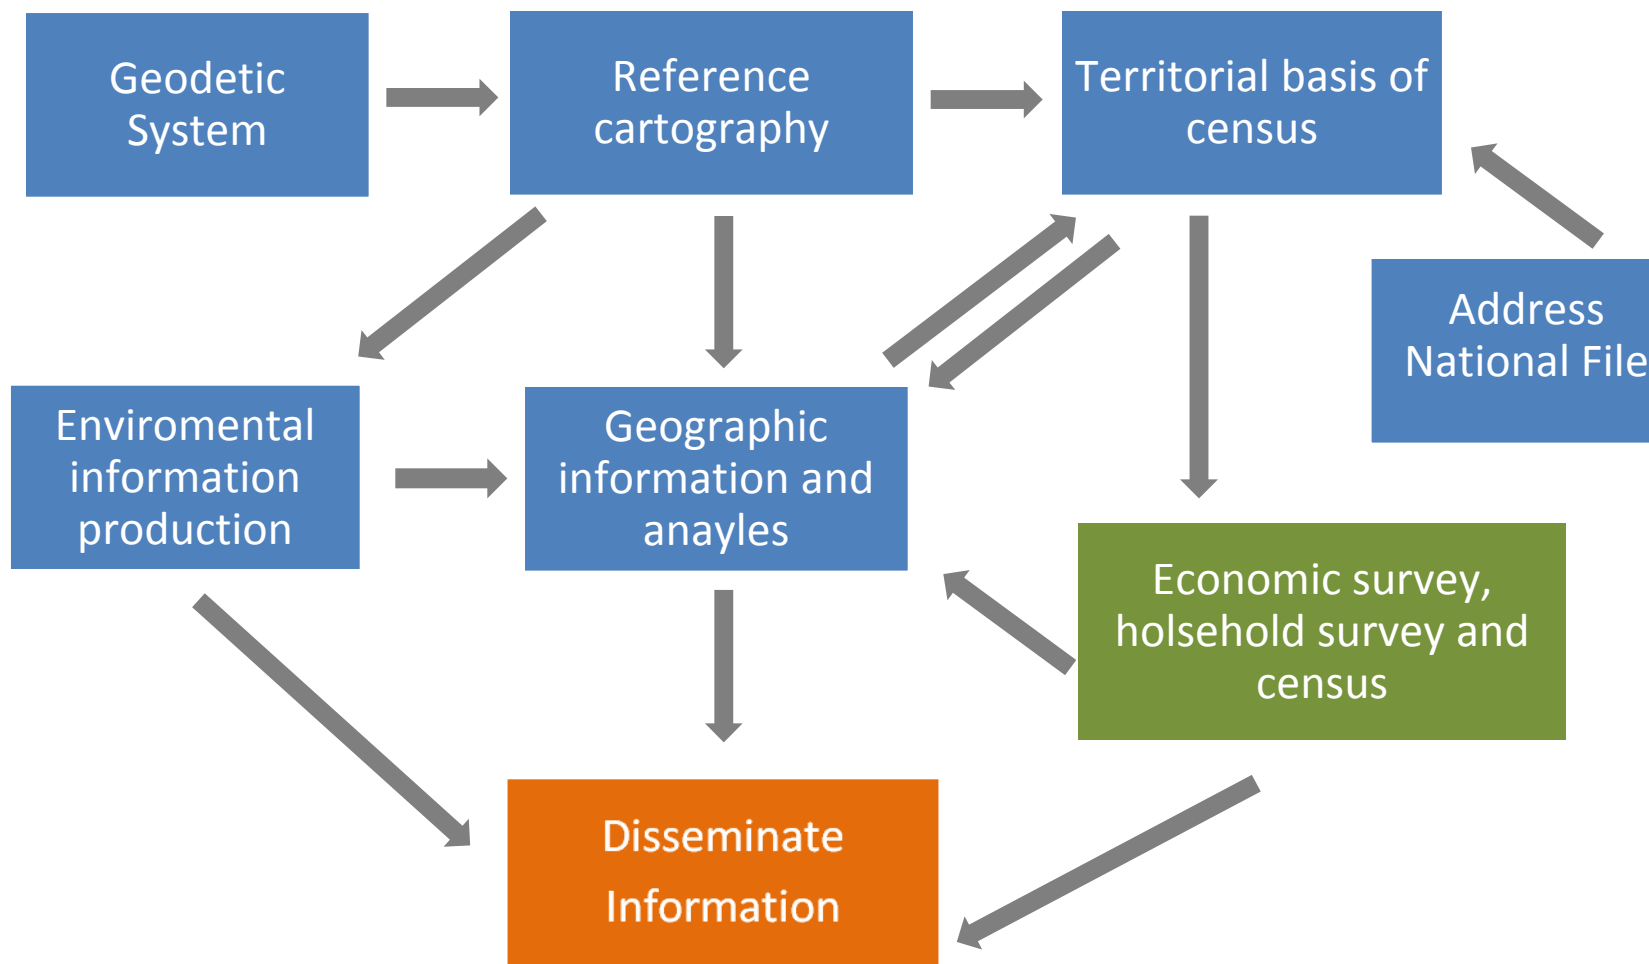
Geodetic System

Reference cartography

Territorial basis of census

Address National File

Enviromental information production

Geographic information and anayles

Economic survey, holsehold survey and census

Disseminate Information